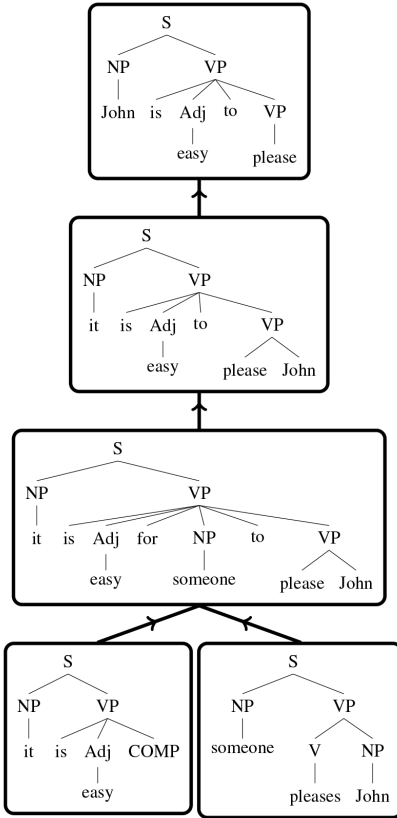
S
NP VP
John is Adj to VP
easy please

S
NP VP
it is Adj to VP
easy please John

S
NP VP
it is Adj for NP to VP
easy someone please John

S
NP VP
it is Adj COMP
easy

S
NP VP
someone V NP
pleases John